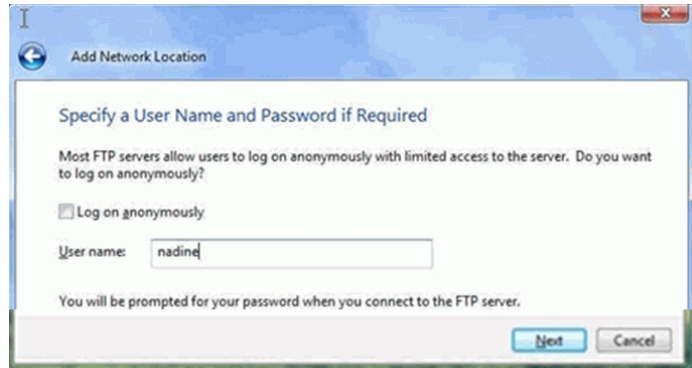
Add Network Location

Specify a User Name and Password if Required

Most FTP servers allow users to log on anonymously with limited access to the server. Do you want to log on anonymously?

Log on anonymously

User name: nadine

You will be prompted for your password when you connect to the FTP server.

Next Cancel